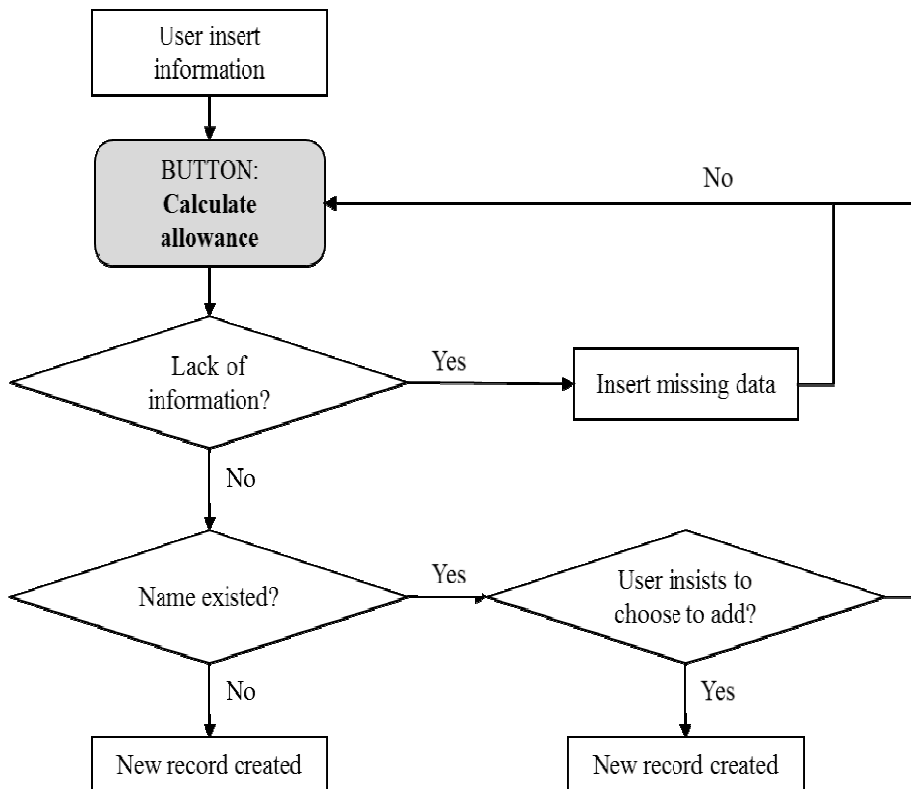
User insert information

BUTTON:
**Calculate allowance**

No

Lack of information?

Yes

Insert missing data

No

Name existed?

Yes

User insists to choose to add?

No

Yes

New record created

New record created